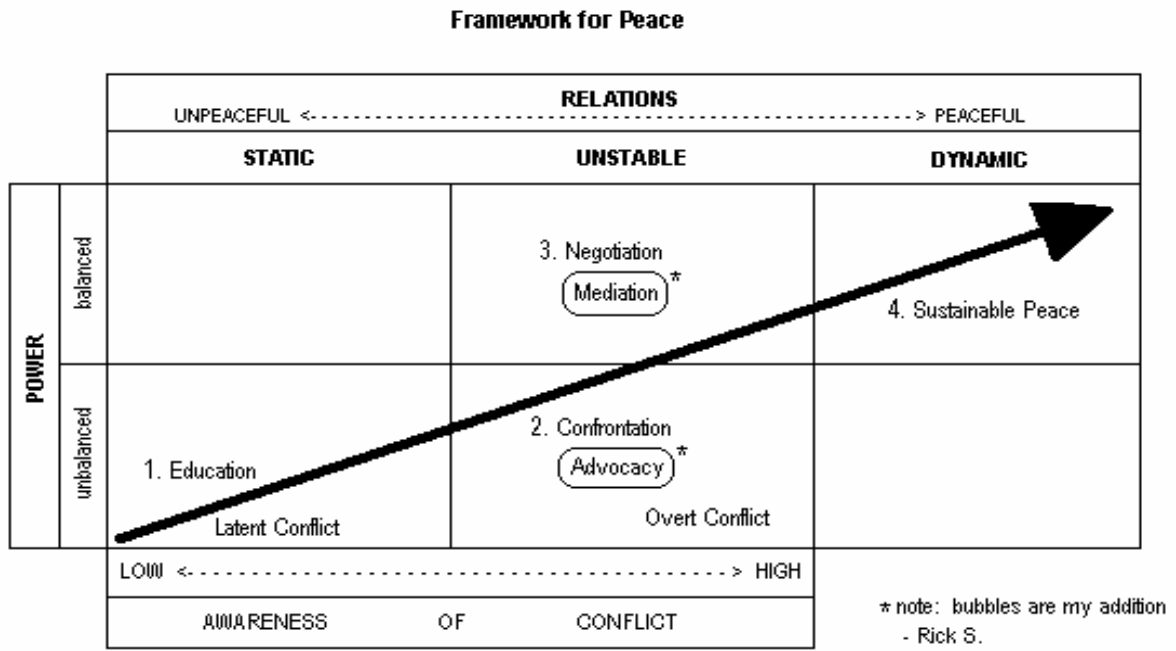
Framework for Peace

| | | RELATIONS UNPEACEFUL <- - - - - - - - - - - - - - - - - - - - - - - - - - - - - - - - - > PEACEFUL | | |
|---|---|---|---|---|
| | | STATIC | UNSTABLE | DYNAMIC |
| POWER | balanced | | 3. Negotiation Mediation* | 4. Sustainable Peace |
| | unbalanced | 1. Education Latent Conflict | 2. Confrontation Advocacy* Overt Conflict | |

LOW <- - - - - - - - - - - - - - - - - - - - - - - - - - - - - - - - > HIGH

AWARENESS OF CONFLICT

* note: bubbles are my addition
- Rick S.